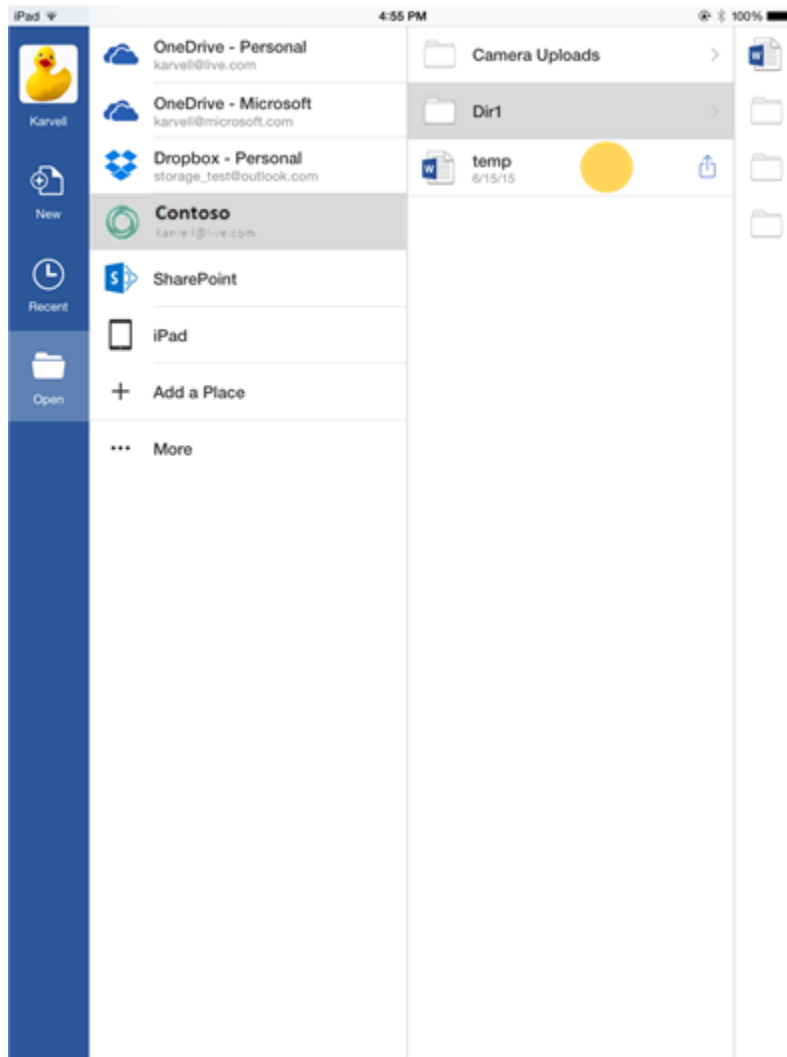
iPad
4:55 PM
100%

Karvell
New
Recent
Open

OneDrive - Personal
karvell@live.com

OneDrive - Microsoft
karvell@microsoft.com

Dropbox - Personal
storage_test@outlook.com

Contoso
karvell@live.com

SharePoint

iPad

Add a Place

More

Camera Uploads

Dir1

temp
6/15/15